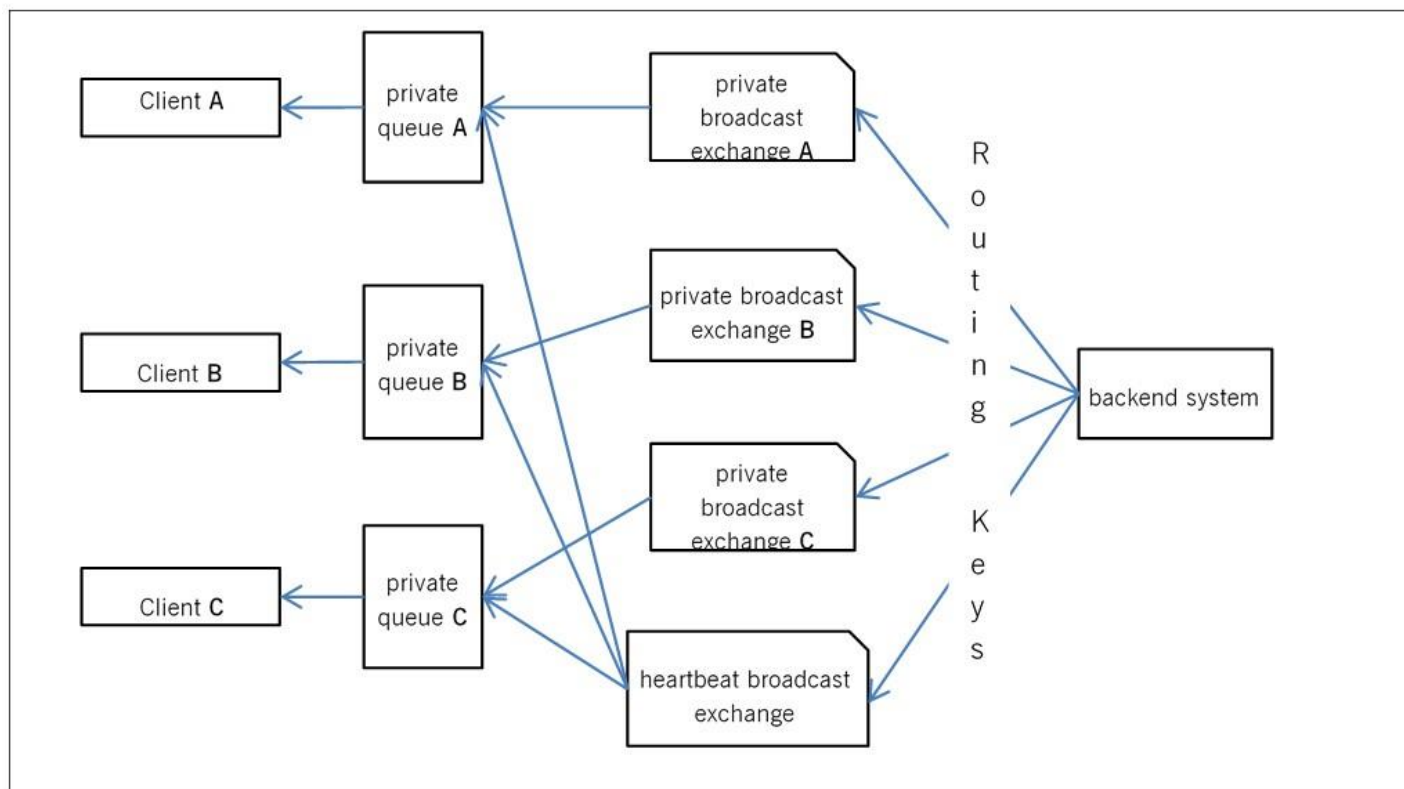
Client A

private queue A

private broadcast exchange A

Client B

private queue B

private broadcast exchange B

Client C

private queue C

private broadcast exchange C

heartbeat broadcast exchange

R o u t i n g K e y s

backend system